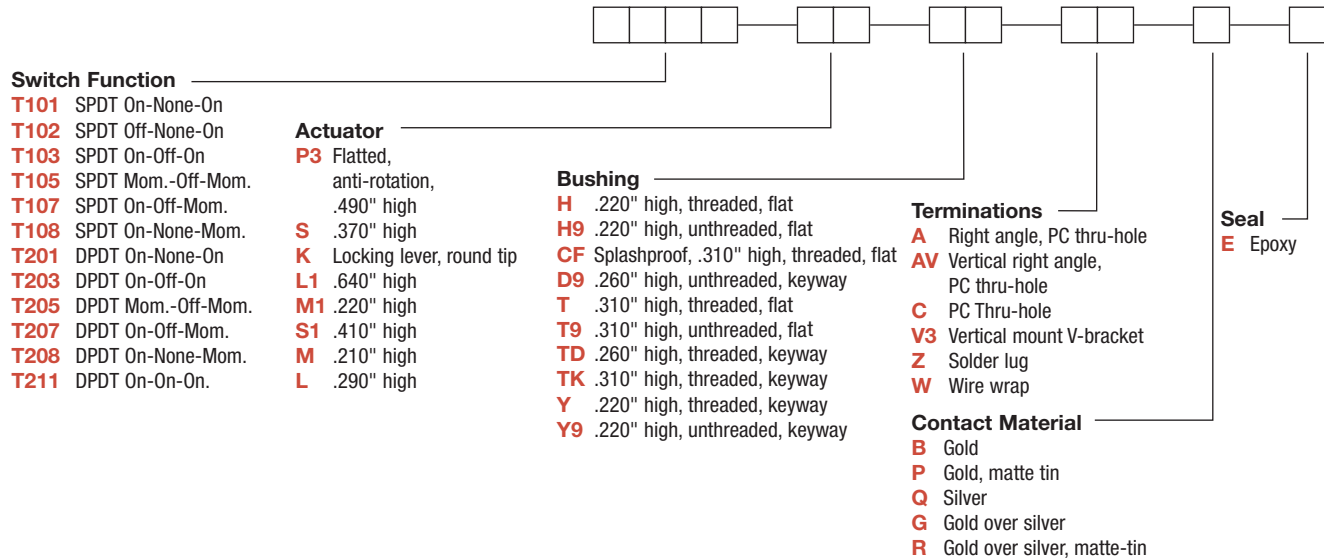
Switch Function
T101 SPDT On-None-On
T102 SPDT Off-None-On
T103 SPDT On-Off-On
T105 SPDT Mom.-Off-Mom.
T107 SPDT On-Off-Mom.
T108 SPDT On-None-Mom.
T201 DPDT On-None-On
T203 DPDT On-Off-On
T205 DPDT Mom.-Off-Mom.
T207 DPDT On-Off-Mom.
T208 DPDT On-None-Mom.
T211 DPDT On-On-On.

Actuator
P3 Flatted, anti-rotation, .490" high
S .370" high
K Locking lever, round tip
L1 .640" high
M1 .220" high
S1 .410" high
M .210" high
L .290" high

Bushing
H .220" high, threaded, flat
H9 .220" high, unthreaded, flat
CF Splashproof, .310" high, threaded, flat
D9 .260" high, unthreaded, keyway
T .310" high, threaded, flat
T9 .310" high, unthreaded, flat
TD .260" high, threaded, keyway
TK .310" high, threaded, keyway
Y .220" high, threaded, keyway
Y9 .220" high, unthreaded, keyway

Terminations
A Right angle, PC thru-hole
AV Vertical right angle, PC thru-hole
C PC Thru-hole
V3 Vertical mount V-bracket
Z Solder lug
W Wire wrap

Contact Material
B Gold
P Gold, matte tin
Q Silver
G Gold over silver
R Gold over silver, matte-tin

Seal
E Epoxy